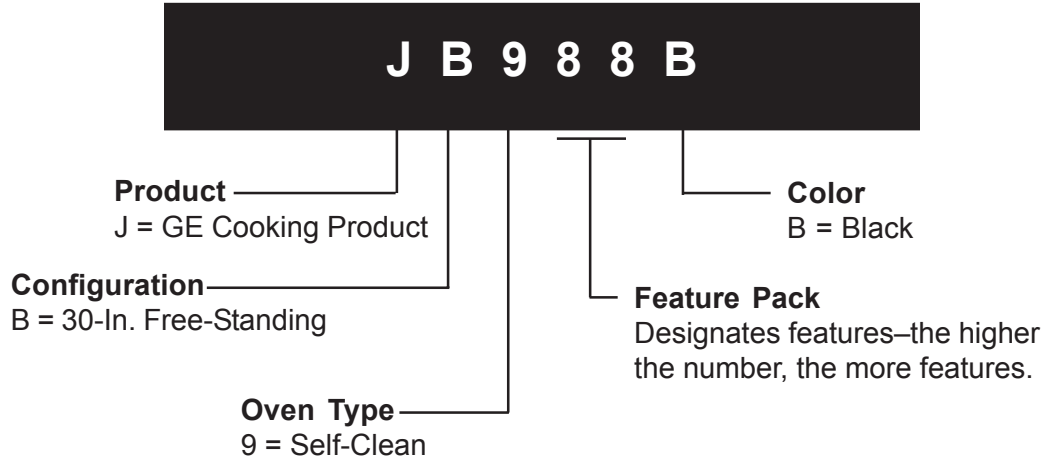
J B 9 8 8 B

Product
J = GE Cooking Product

Configuration
B = 30-In. Free-Standing

Oven Type
9 = Self-Clean

Feature Pack
Designates features–the higher the number, the more features.

Color
B = Black